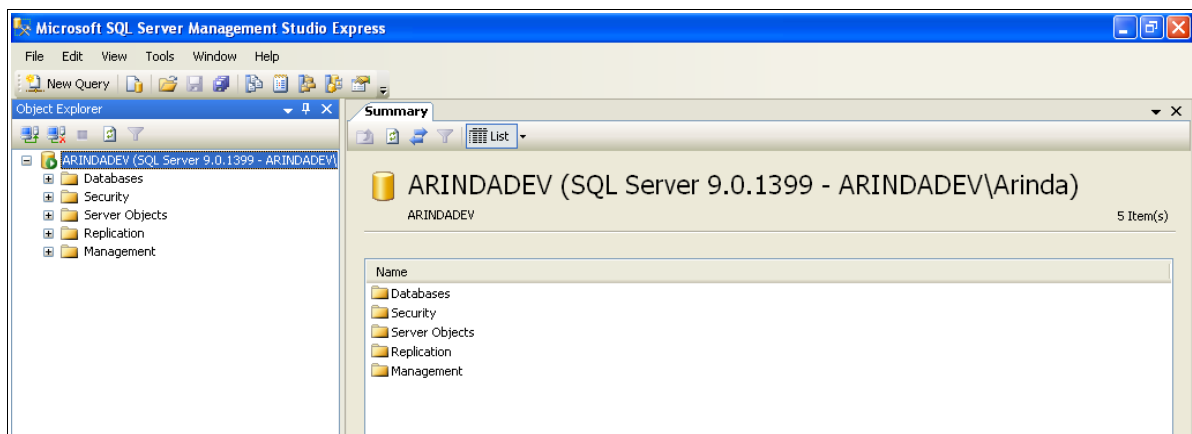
Microsoft SQL Server Management Studio Express

File Edit View Tools Window Help

New Query

Object Explorer

ARINDADEV (SQL Server 9.0.1399 - ARINDADEV\
Databases
Security
Server Objects
Replication
Management

Summary

List

ARINDADEV (SQL Server 9.0.1399 - ARINDADEV\Arinda)

ARINDADEV

5 Item(s)

Name
Databases
Security
Server Objects
Replication
Management